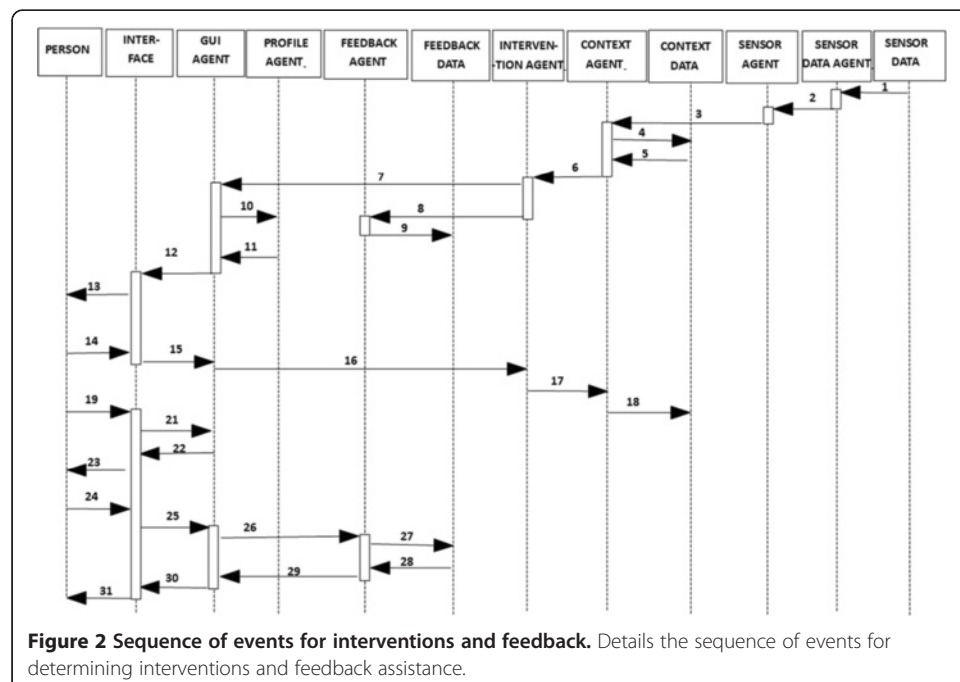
PERSON
INTER-FACE
GUI AGENT
PROFILE AGENT
FEEDBACK AGENT
FEEDBACK DATA
INTERVEN-TION AGENT
CONTEXT AGENT
CONTEXT DATA
SENSOR AGENT
SENSOR DATA AGENT
SENSOR DATA

1
2
3
4
5
6
7
8
9
10
11
12
13
14
15
16
17
18
19
21
22
23
24
25
26
27
28
29
30
31

**Figure 2 Sequence of events for interventions and feedback.** Details the sequence of events for determining interventions and feedback assistance.